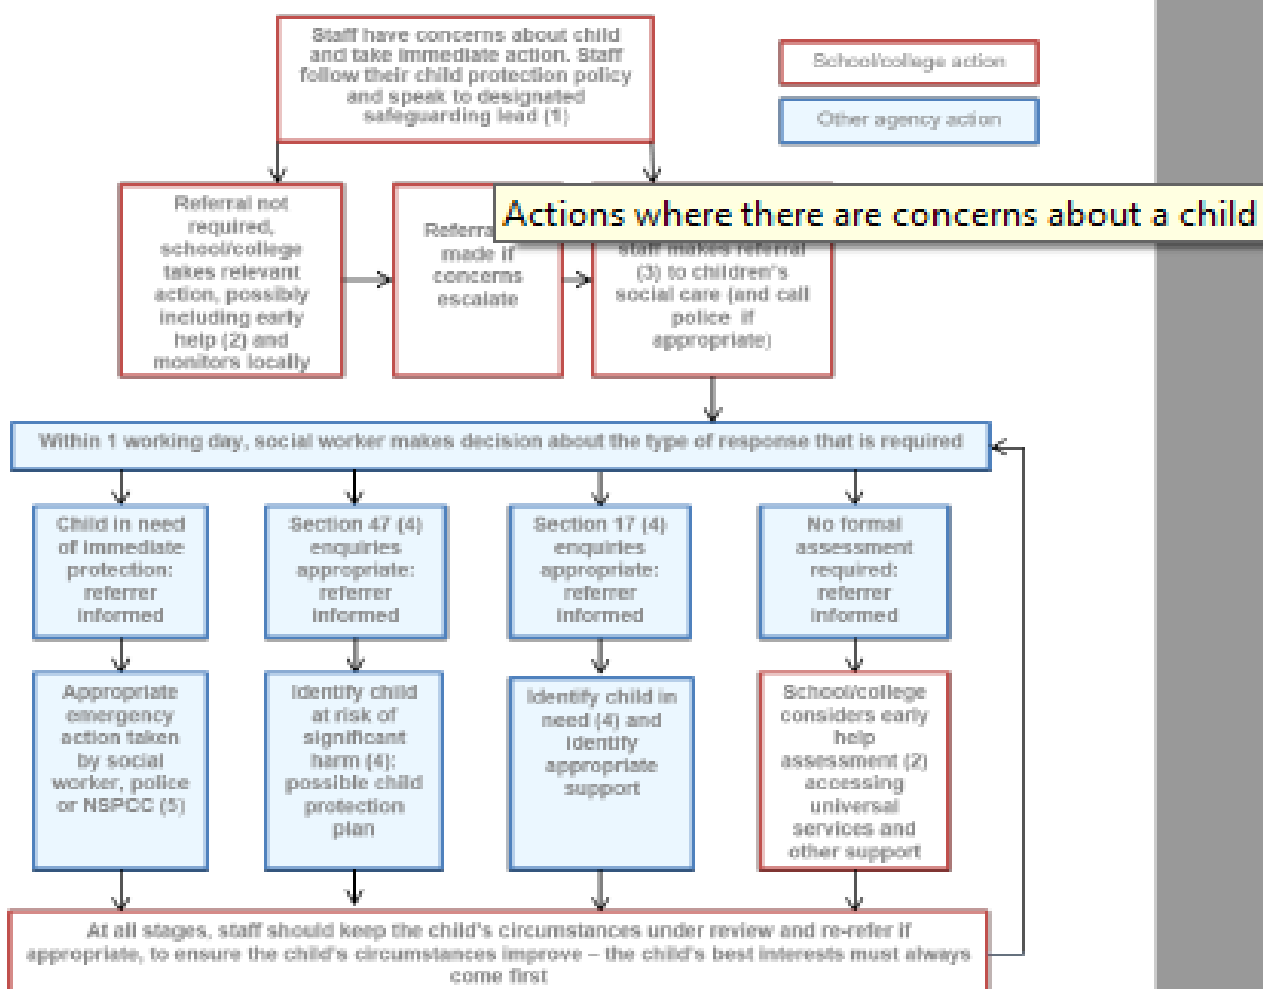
Staff have concerns about child and take immediate action. Staff follow their child protection policy and speak to designated safeguarding lead (1)

School/college action

Other agency action

Referral not required, school/college takes relevant action, possibly including early help (2) and monitors locally

Referra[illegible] made if concerns escalate

Actions where there are concerns about a child

staff makes referral (3) to children's social care (and call police if appropriate)

Within 1 working day, social worker makes decision about the type of response that is required

Child in need of immediate protection: referrer informed

Section 47 (4) enquiries appropriate: referrer informed

Section 17 (4) enquiries appropriate: referrer informed

No formal assessment required: referrer informed

Appropriate emergency action taken by social worker, police or NSPCC (5)

Identify child at risk of significant harm (4): possible child protection plan

Identify child in need (4) and identify appropriate support

School/college considers early help assessment (2) accessing universal services and other support

At all stages, staff should keep the child's circumstances under review and re-refer if appropriate, to ensure the child's circumstances improve – the child's best interests must always come first